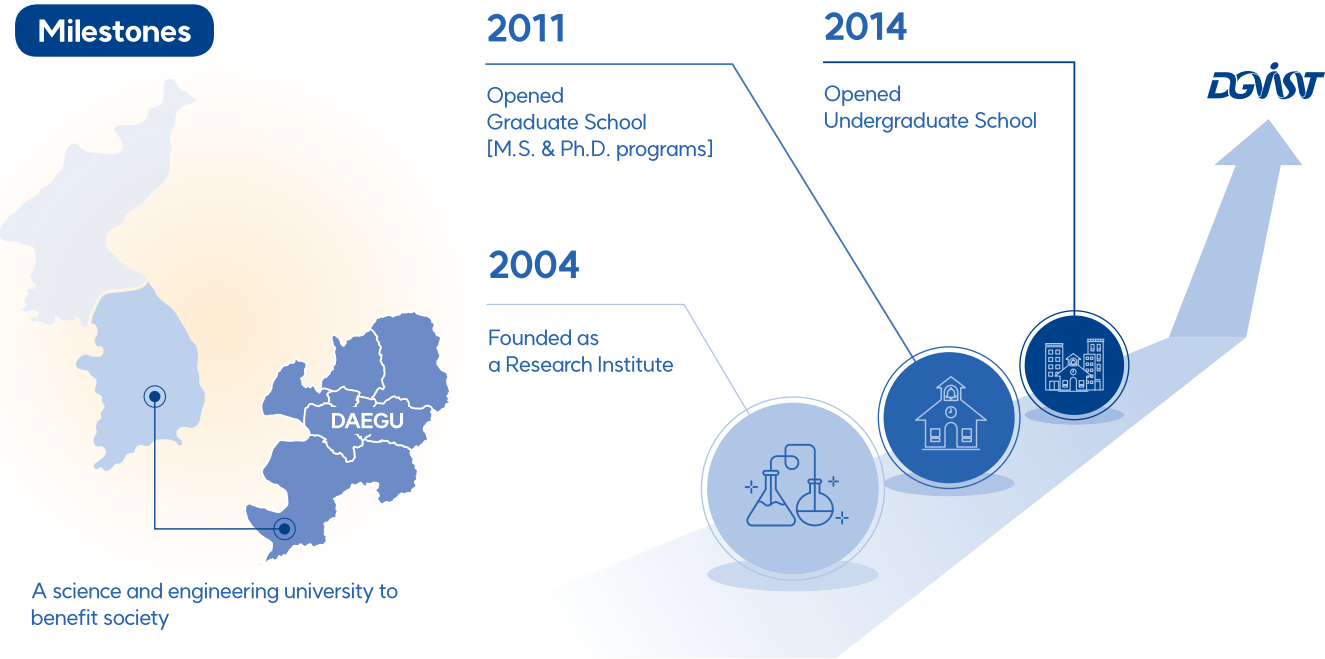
Milestones

DAEGU

A science and engineering university to benefit society

2011

Opened
Graduate School
[M.S. & Ph.D. programs]

2014

Opened
Undergraduate School

DGIST

2004

Founded as
a Research Institute